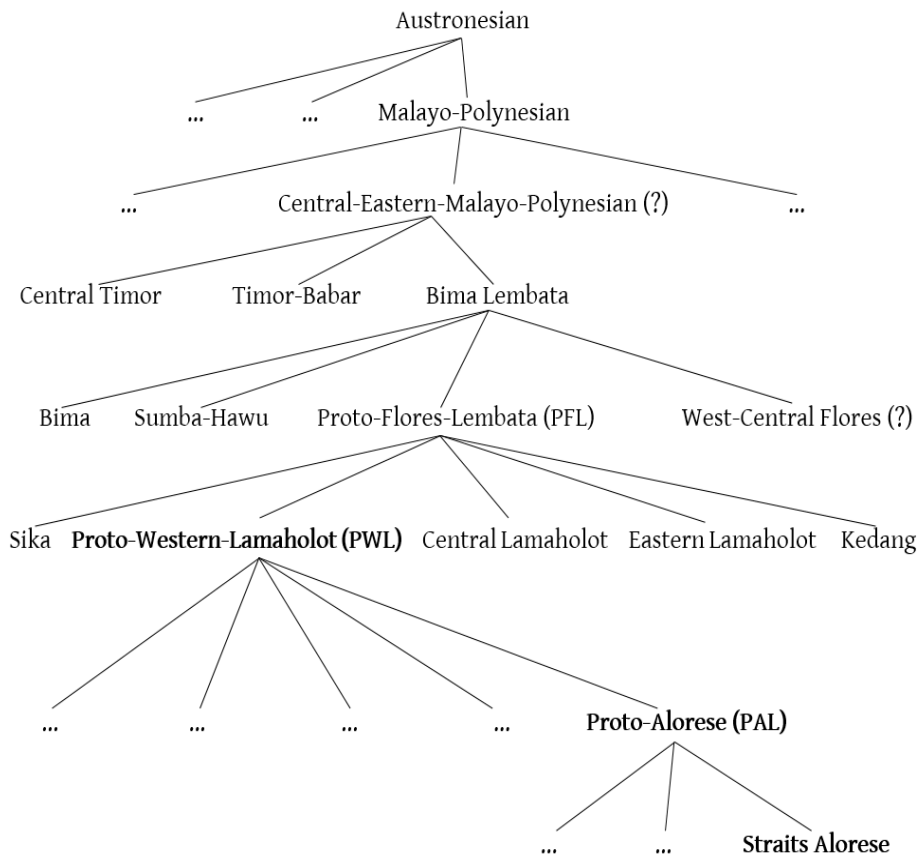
Austronesian

... ... Malayo-Polynesian

... Central-Eastern-Malayo-Polynesian (?) ...

Central Timor Timor-Babar Bima Lembata

Bima Sumba-Hawu Proto-Flores-Lembata (PFL) West-Central Flores (?)

Sika **Proto-Western-Lamaholot (PWL)** Central Lamaholot Eastern Lamaholot Kedang

... ... ... ... **Proto-Alorese (PAL)**

... ... **Straits Alorese**